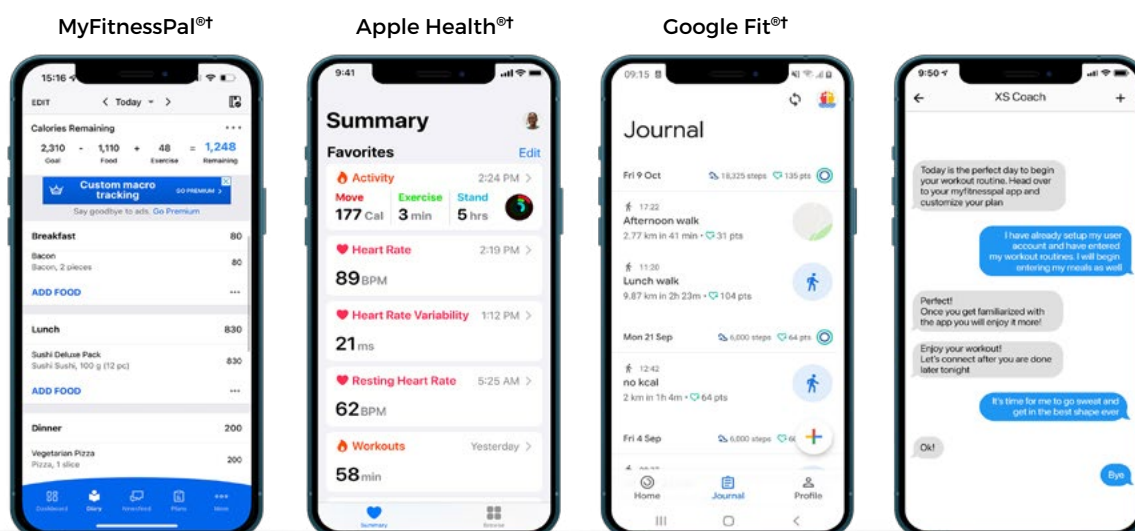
MyFitnessPal®†

15:16

EDIT < Today >

Calories Remaining

2,310 - 1,110 + 48 = 1,248
Goal Food Exercise Remaining

Custom macro tracking GO PREMIUM
Say goodbye to ads. Go Premium

Breakfast 80
Bacon
Bacon, 2 pieces 80
ADD FOOD

Lunch 830
Sushi Deluxe Pack
Sushi Sushi, 100 g (12 pc) 830
ADD FOOD

Dinner 200
Vegetarian Pizza
Pizza, 1 slice 200

Dashboard Diary Newsfeed Plans More

Apple Health®†

9:41

Summary

Favorites Edit

Activity 2:24 PM
Move 177 Cal Exercise 3 min Stand 5 hrs

Heart Rate 2:19 PM
89 BPM

Heart Rate Variability 1:12 PM
21 ms

Resting Heart Rate 5:25 AM
62 BPM

Workouts Yesterday
58 min

Summary Browse

Google Fit®†

09:15

Journal

Fri 9 Oct 18,325 steps 135 pts

17:22
Afternoon walk
2.77 km in 41 min • 31 pts

11:20
Lunch walk
9.87 km in 2h 23m • 104 pts

Mon 21 Sep 6,000 steps 64 pts

12:42
no kcal
2 km in 1h 4m • 64 pts

Fri 4 Sep 6,000 steps

Home Journal Profile

9:50

XS Coach

Today is the perfect day to begin your workout routine. Head over to your myfitnesspal app and customize your plan

I have already setup my user account and have entered my workout routines. I will begin entering my meals as well

Perfect!
Once you get familiarized with the app you will enjoy it more!

Enjoy your workout!
Let's connect after you are done later tonight

It's time for me to go sweat and get in the best shape ever

Ok!

Bye